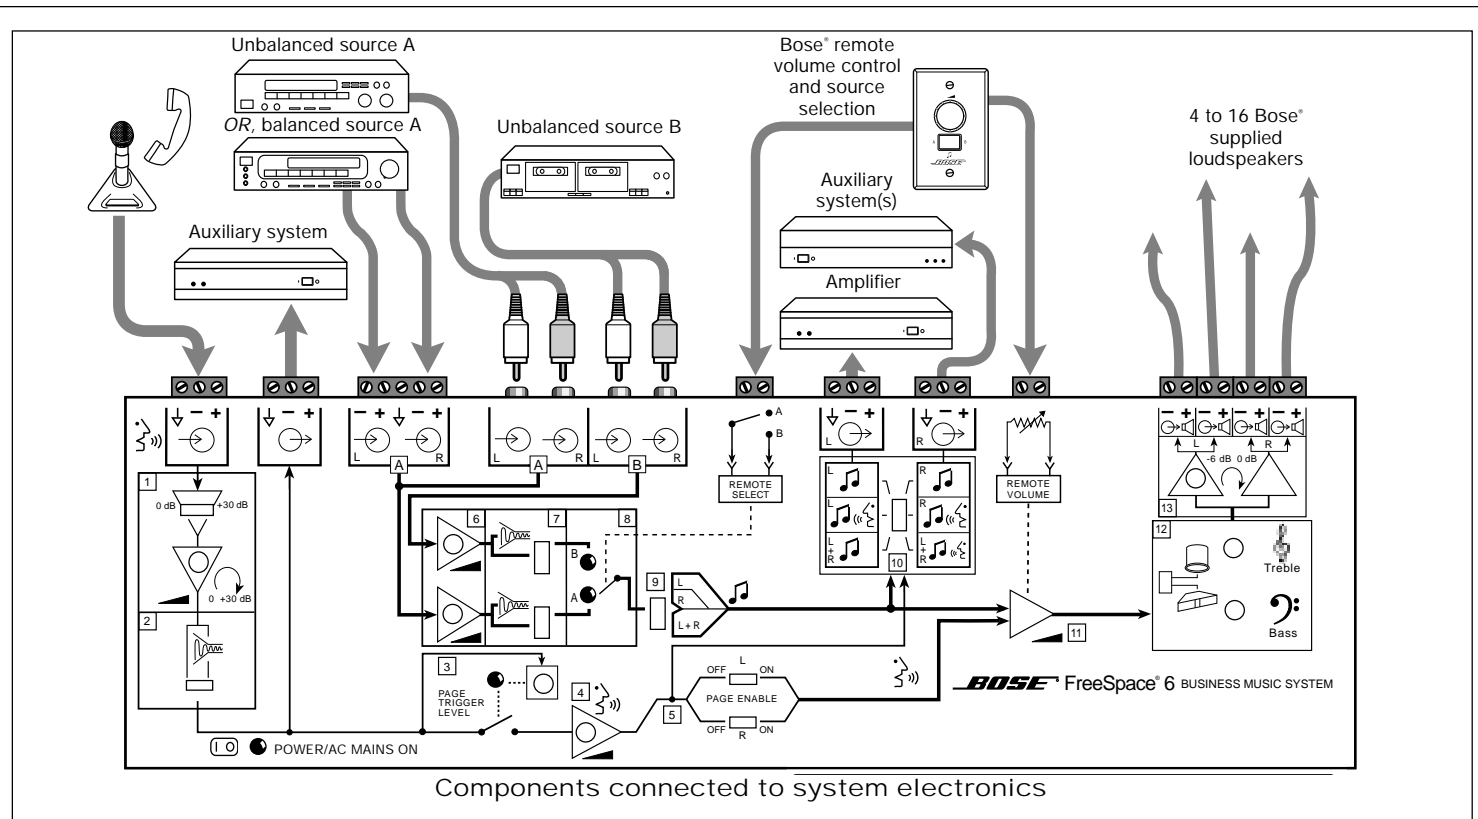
Unbalanced source A

OR, balanced source A

Unbalanced source B

Bose® remote volume control and source selection

4 to 16 Bose® supplied loudspeakers

Auxiliary system

Auxiliary system(s)

Amplifier

L R A

L A R L B R

A B

REMOTE SELECT

L R

REMOTE VOLUME

L -6 dB R 0 dB

13

1 0 dB +30 dB

0 +30 dB

2

6 7 8

B A

9 L R L + R

L L L+R R R R

10

12 Treble Bass

11

3 PAGE TRIGGER LEVEL

4

5 OFF L ON PAGE ENABLE OFF R ON

BOSE FreeSpace® 6 BUSINESS MUSIC SYSTEM

POWER/AC MAINS ON

Components connected to system electronics